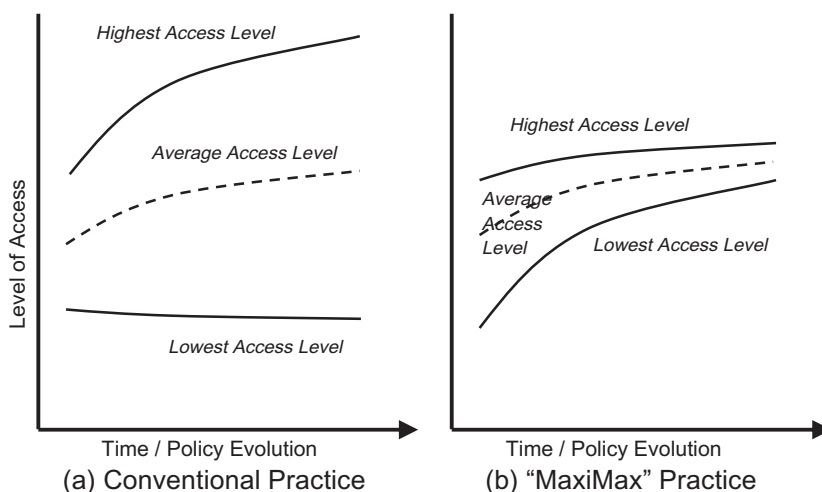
Level of Access

Highest Access Level

Average Access Level

Lowest Access Level

Time / Policy Evolution

(a) Conventional Practice

Highest Access Level

Average Access Level

Lowest Access Level

Time / Policy Evolution

(b) "MaxiMax" Practice